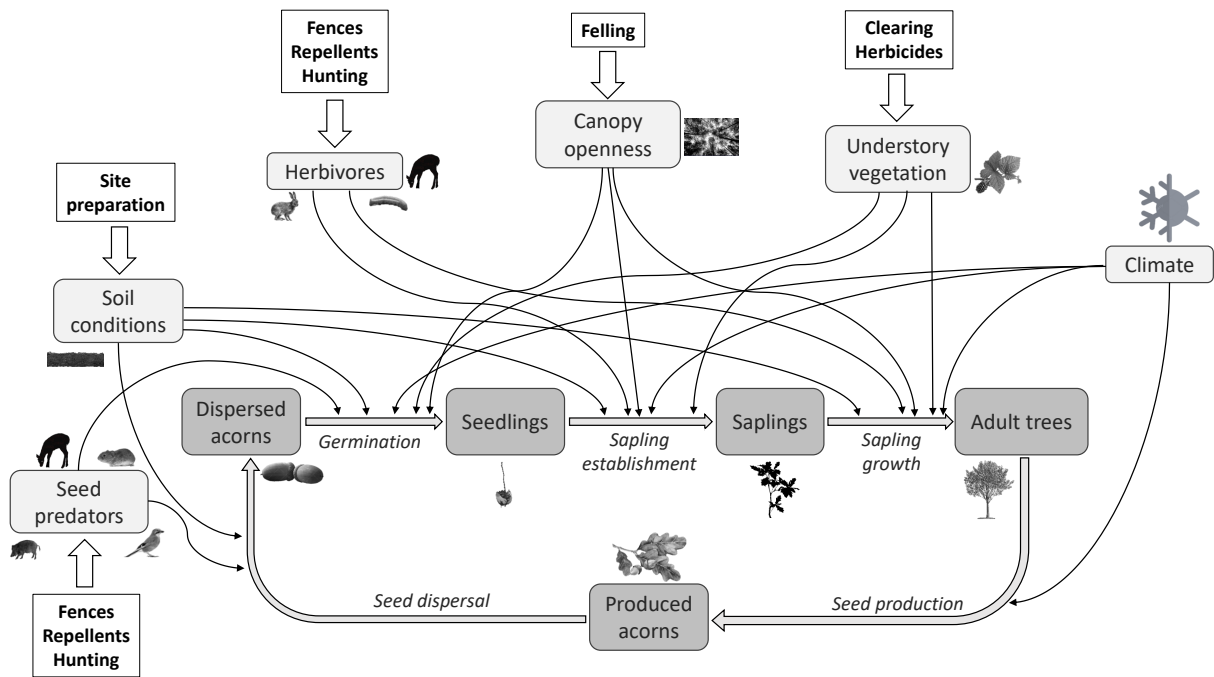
Fences
Repellents
Hunting

Felling

Clearing
Herbicides

Canopy openness

Understory vegetation

Herbivores

Site preparation

Climate

Soil conditions

Dispersed acorns

Germination

Seedlings

Sapling establishment

Saplings

Sapling growth

Adult trees

Seed predators

Fences
Repellents
Hunting

Seed dispersal

Produced acorns

Seed production